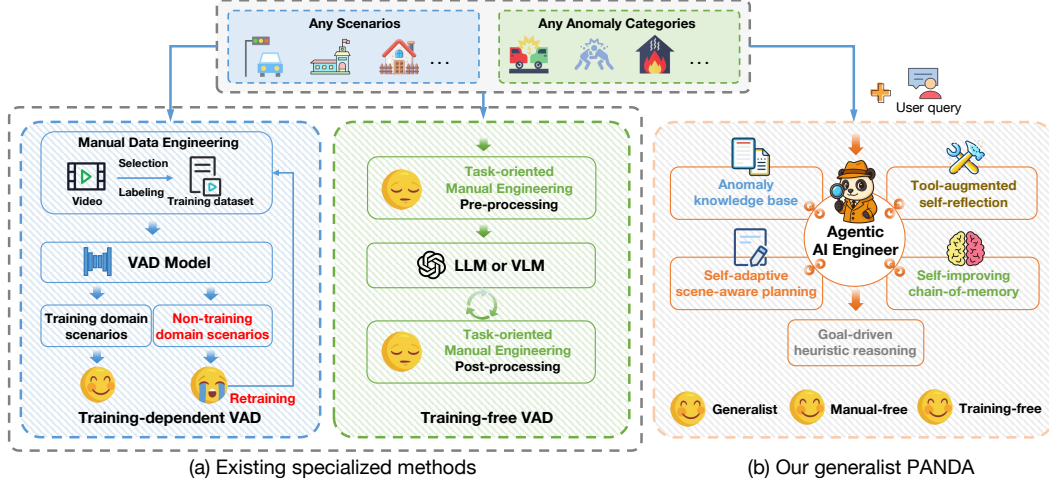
Any Scenarios

Any Anomaly Categories

User query

Manual Data Engineering

Selection

Labeling

Video

Training dataset

VAD Model

Training domain scenarios

Non-training domain scenarios

Retraining

Training-dependent VAD

Task-oriented Manual Engineering Pre-processing

LLM or VLM

Task-oriented Manual Engineering Post-processing

Training-free VAD

Anomaly knowledge base

Tool-augmented self-reflection

Agentic AI Engineer

Self-adaptive scene-aware planning

Self-improving chain-of-memory

Goal-driven heuristic reasoning

Generalist

Manual-free

Training-free

(a) Existing specialized methods

(b) Our generalist PANDA